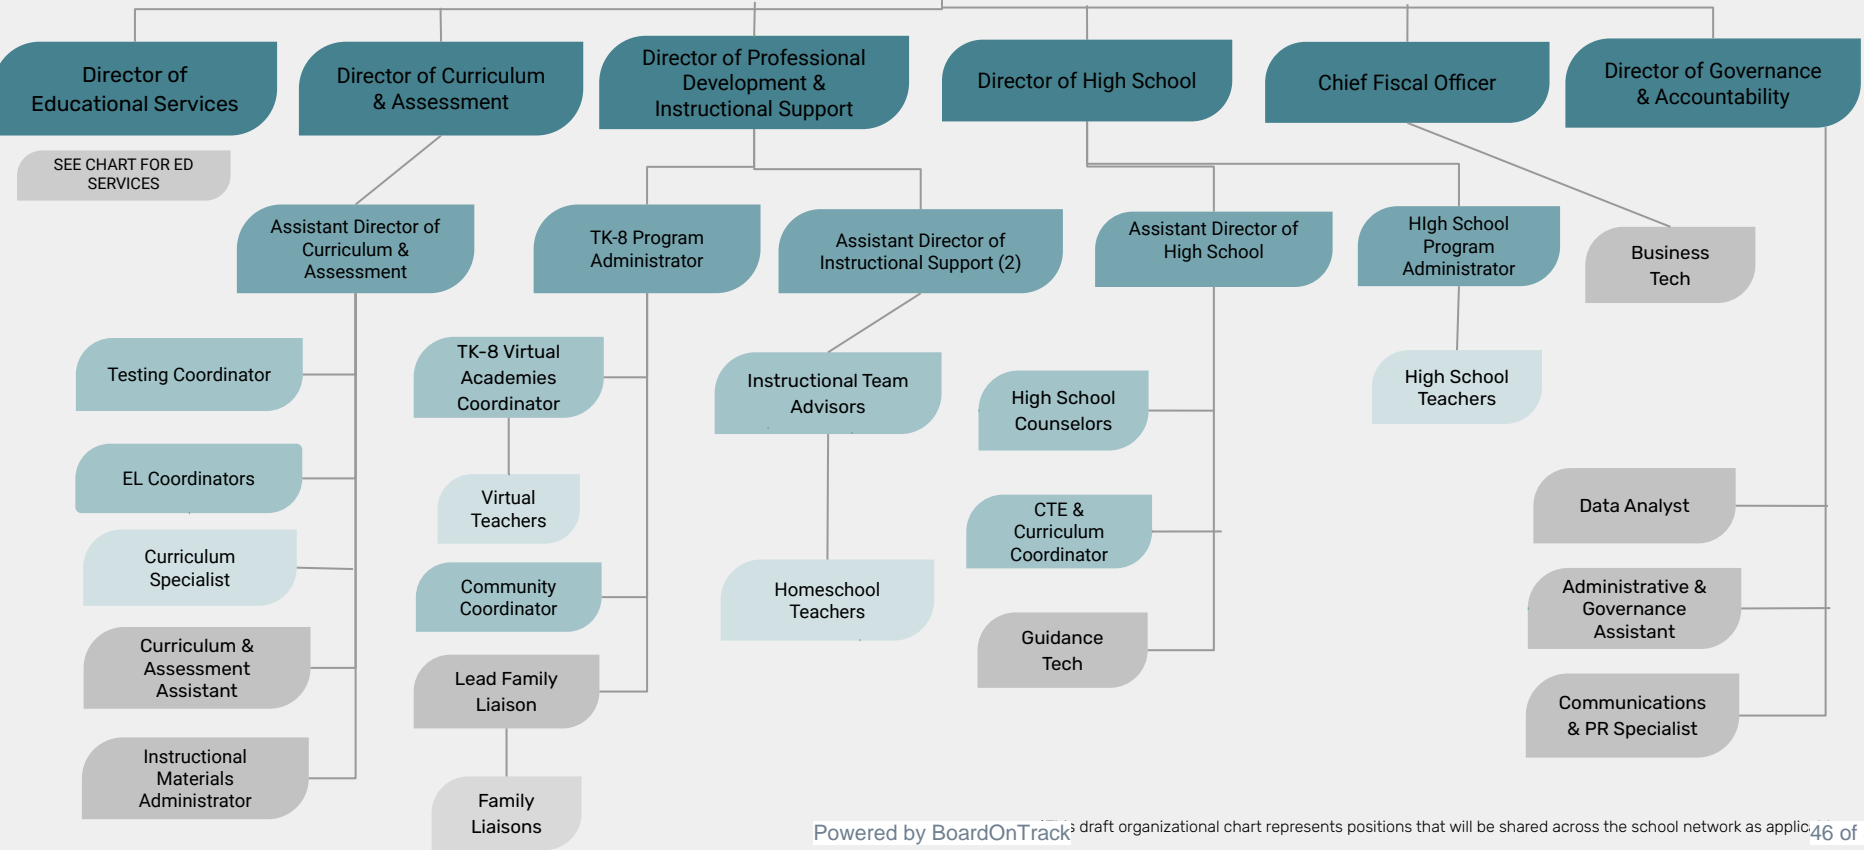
Director of Educational Services

SEE CHART FOR ED SERVICES

Director of Curriculum & Assessment

Director of Professional Development & Instructional Support

Director of High School

Chief Fiscal Officer

Director of Governance & Accountability

Assistant Director of Curriculum & Assessment

TK-8 Program Administrator

Assistant Director of Instructional Support (2)

Assistant Director of High School

HIgh School Program Administrator

Business Tech

Testing Coordinator

TK-8 Virtual Academies Coordinator

Instructional Team Advisors

High School Counselors

High School Teachers

EL Coordinators

Virtual Teachers

Curriculum Specialist

CTE & Curriculum Coordinator

Data Analyst

Community Coordinator

Homeschool Teachers

Administrative & Governance Assistant

Curriculum & Assessment Assistant

Guidance Tech

Lead Family Liaison

Communications & PR Specialist

Instructional Materials Administrator

Family Liaisons

Powered by BoardOnTrack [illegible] draft organizational chart represents positions that will be shared across the school network as applic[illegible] 46 of